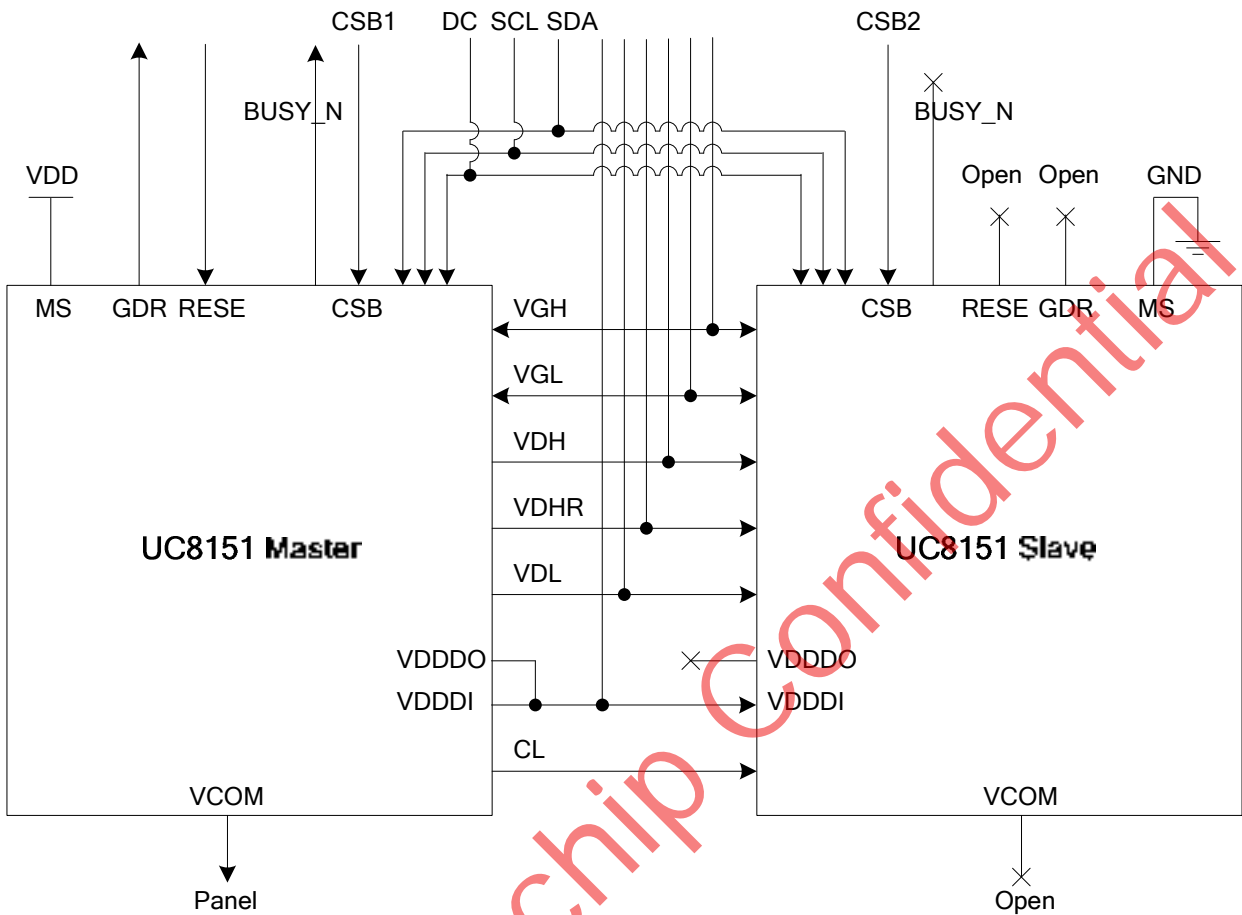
CSB1 DC SCL SDA CSB2

BUSY_N BUSY_N

VDD Open Open GND

MS GDR RESE CSB CSB RESE GDR MS

VGH

VGL

VDH

VDHR

UC8151 Master UC8151 Slave

VDL

VDDDO VDDDO

VDDDI VDDDI

CL

VCOM VCOM

Panel Open

chip Confidential